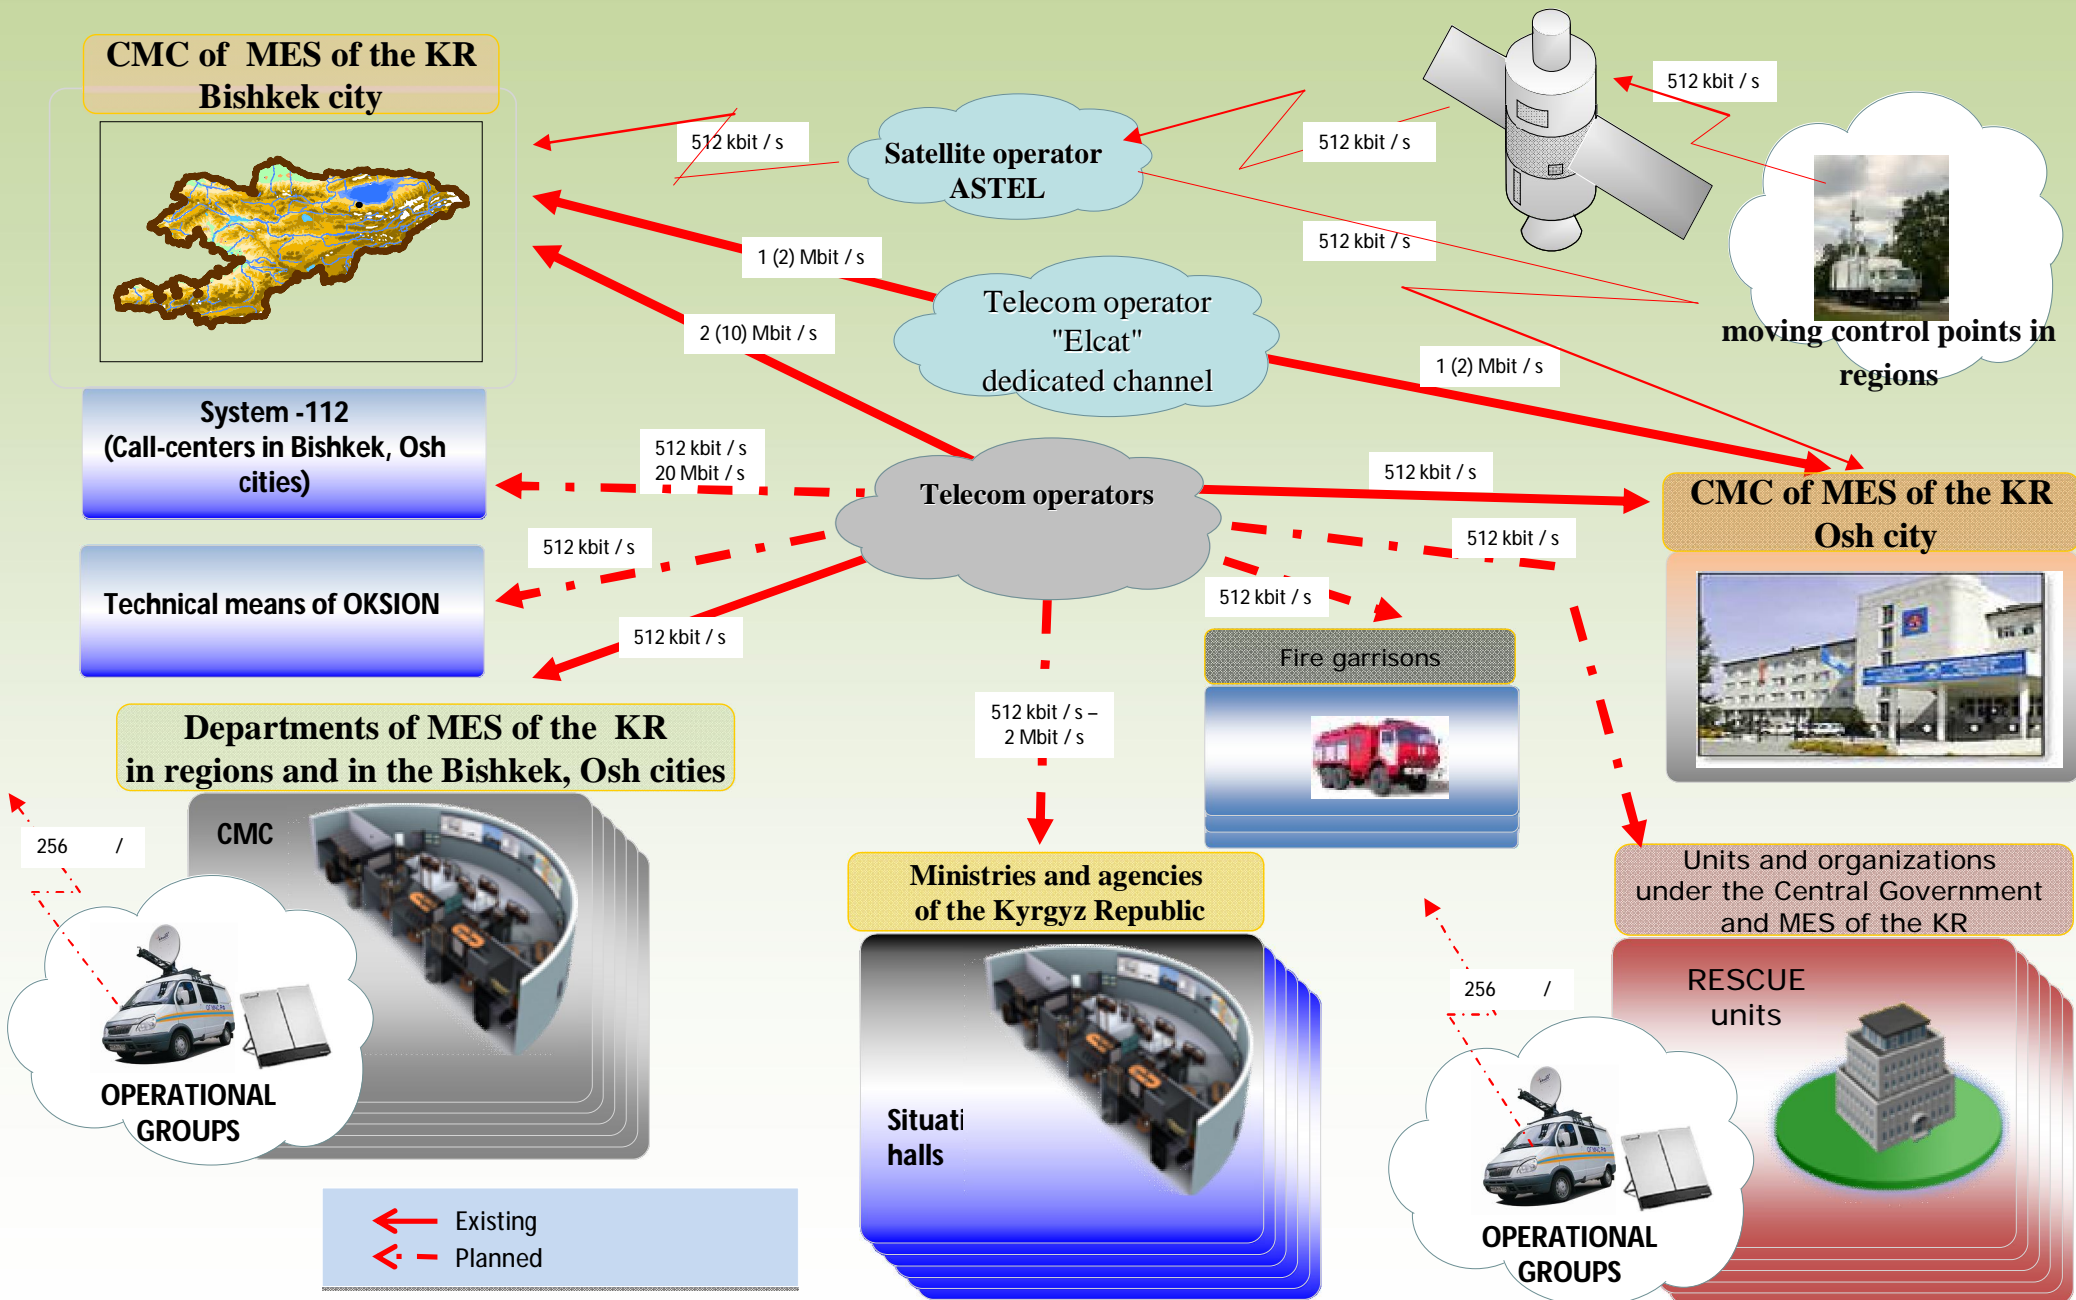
CMC of MES of the KR
Bishkek city

512 kbit / s

Satellite operator
ASTEL

512 kbit / s

512 kbit / s

512 kbit / s

1 (2) Mbit / s

2 (10) Mbit / s

Telecom operator
"Elcat"
dedicated channel

moving control points in regions

1 (2) Mbit / s

System -112
(Call-centers in Bishkek, Osh cities)

512 kbit / s
20 Mbit / s

Telecom operators

512 kbit / s

CMC of MES of the KR
Osh city

512 kbit / s

512 kbit / s

Technical means of OKSION

512 kbit / s

512 kbit / s

Fire garrisons

512 kbit / s –
2 Mbit / s

Departments of MES of the KR
in regions and in the Bishkek, Osh cities

CMC

256 /

OPERATIONAL
GROUPS

Ministries and agencies
of the Kyrgyz Republic

Situati
halls

Units and organizations under the Central Government and MES of the KR

RESCUE
units

256 /

OPERATIONAL
GROUPS

Existing
Planned